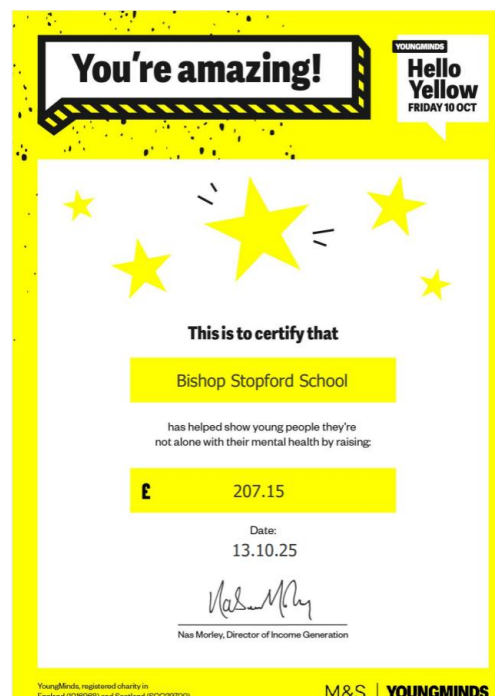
You're amazing!

YOUNGMINDS
Hello Yellow
FRIDAY 10 OCT

This is to certify that

Bishop Stopford School

has helped show young people they're not alone with their mental health by raising:

£ 207.15

Date:
13.10.25

Nas Morley, Director of Income Generation

YoungMinds, registered charity in England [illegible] and Scotland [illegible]

M&S | YOUNGMINDS